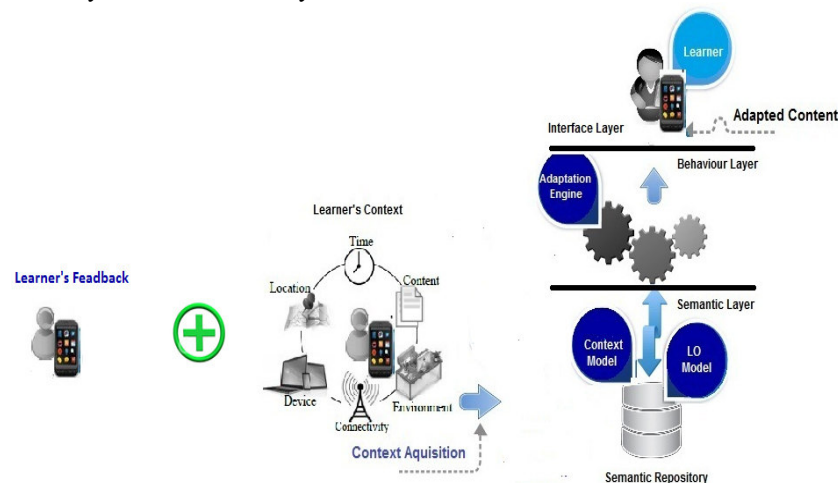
Learner

Adapted Content

Interface Layer

Behaviour Layer

Adaptation Engine

Learner's Context

Time

Location

Content

Learner's Feadback

Semantic Layer

Context Model

LO Model

Device

Connectivity

Environment

Context Aquisition

Semantic Repository